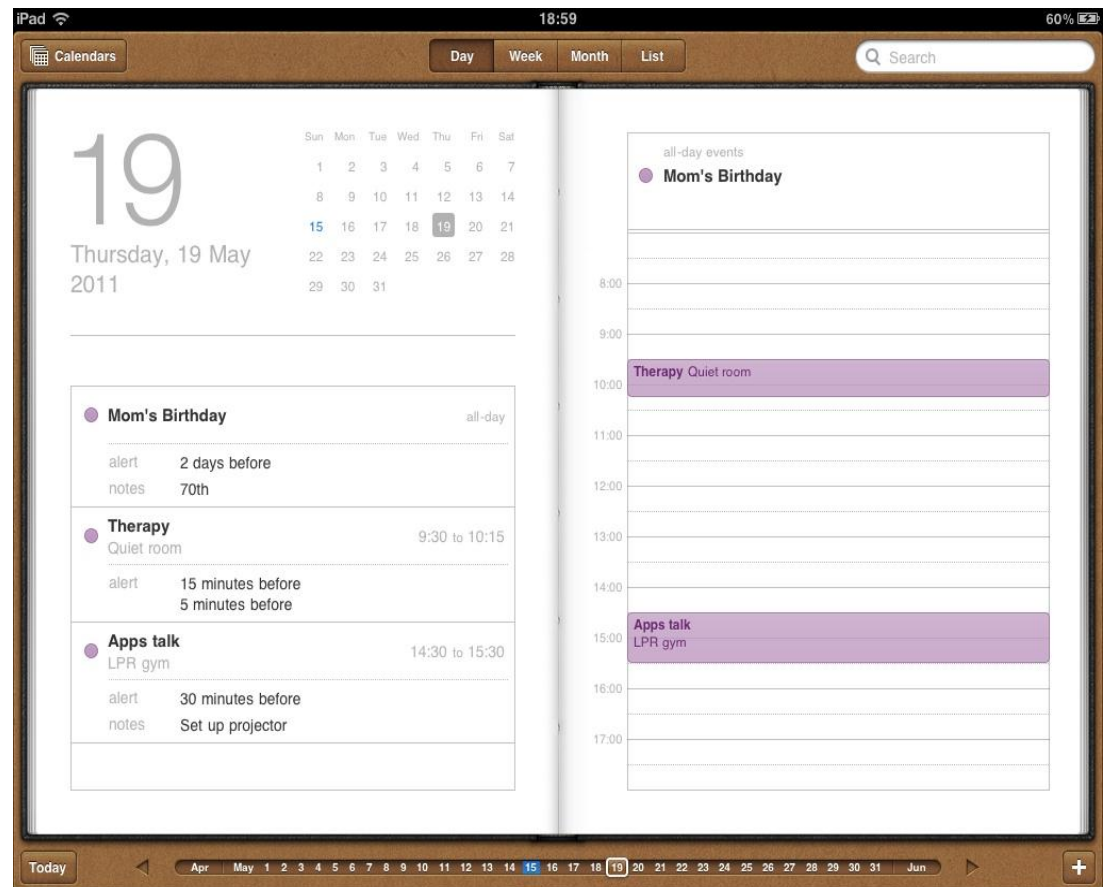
iPad 18:59 60%

Calendars

Day Week Month List

Search

19

Thursday, 19 May 2011

| Sun | Mon | Tue | Wed | Thu | Fri | Sat |
|---|---|---|---|---|---|---|
| 1 | 2 | 3 | 4 | 5 | 6 | 7 |
| 8 | 9 | 10 | 11 | 12 | 13 | 14 |
| 15 | 16 | 17 | 18 | 19 | 20 | 21 |
| 22 | 23 | 24 | 25 | 26 | 27 | 28 |
| 29 | 30 | 31 | | | | |

Mom's Birthday all-day
alert 2 days before
notes 70th

Therapy 9:30 to 10:15
Quiet room
alert 15 minutes before
5 minutes before

Apps talk 14:30 to 15:30
LPR gym
alert 30 minutes before
notes Set up projector

all-day events
Mom's Birthday

8:00
9:00
10:00 Therapy Quiet room
11:00
12:00
13:00
14:00
15:00 Apps talk LPR gym
16:00
17:00

Today Apr May 1 2 3 4 5 6 7 8 9 10 11 12 13 14 15 16 17 18 19 20 21 22 23 24 25 26 27 28 29 30 31 Jun +